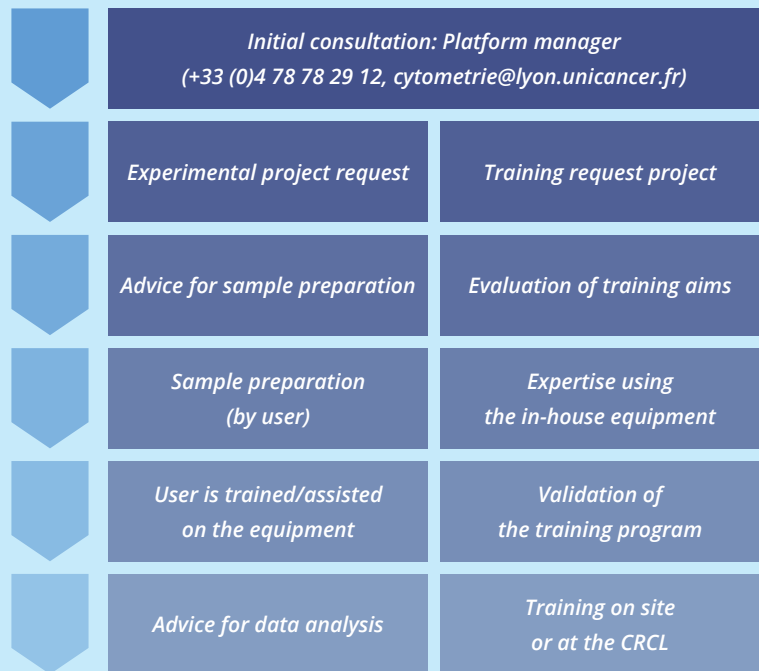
Initial consultation: Platform manager
(+33 (0)4 78 78 29 12, cytometrie@lyon.unicancer.fr)

Experimental project request

Training request project

Advice for sample preparation

Evaluation of training aims

Sample preparation (by user)

Expertise using the in-house equipment

User is trained/assisted on the equipment

Validation of the training program

Advice for data analysis

Training on site or at the CRCL